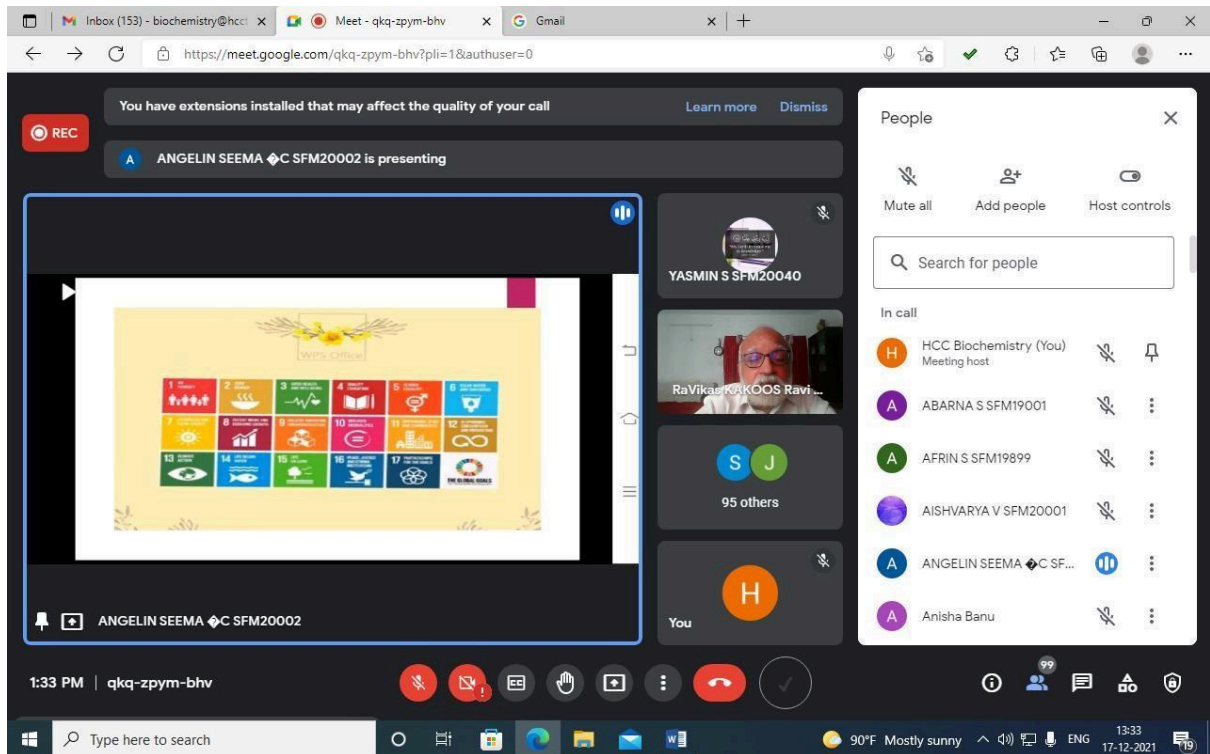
Inbox (153) - biochemistry@hcc

Meet - qkq-zpym-bhv

Gmail

https://meet.google.com/qkq-zpym-bhv?pli=1&authuser=0

REC

You have extensions installed that may affect the quality of your call

Learn more

Dismiss

A ANGELIN SEEMA �C SFM20002 is presenting

WPS Office

THE GLOBAL GOALS

ANGELIN SEEMA �C SFM20002

YASMIN S SFM20040

RaVikas KAKOOS Ravi...

S J

95 others

H

You

People

Mute all

Add people

Host controls

Search for people

In call

H HCC Biochemistry (You)
Meeting host

A ABARNA S SFM19001

A AFRIN S SFM19899

AISHVARYA V SFM20001

A ANGELIN SEEMA �C SF...

A Anisha Banu

1:33 PM | qkq-zpym-bhv

99

Type here to search

90°F Mostly sunny

ENG

13:33
17-12-2021

19